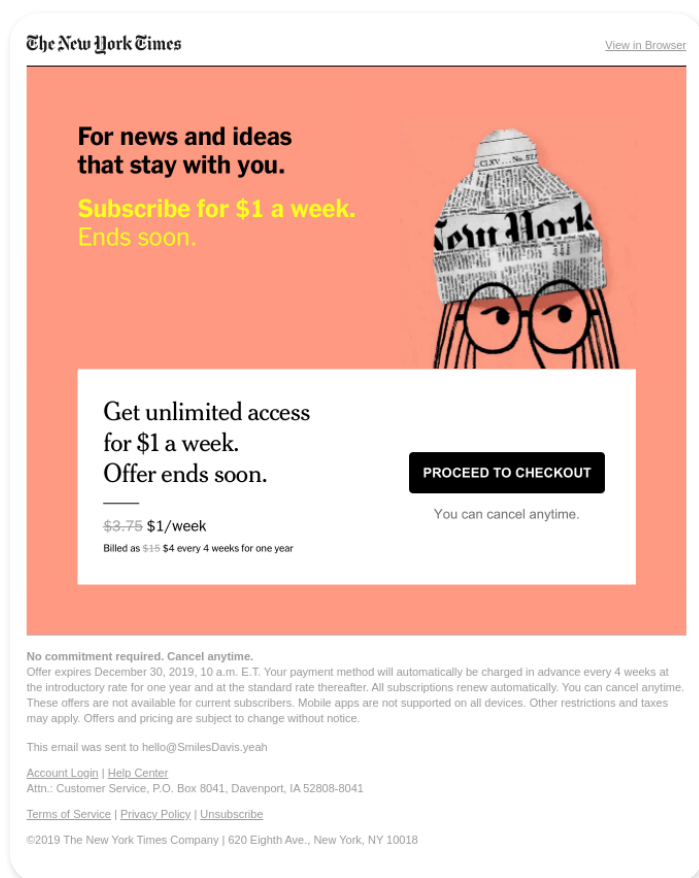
The New York Times

View in Browser

For news and ideas that stay with you.

Subscribe for $1 a week.
Ends soon.

CLXV.

New York

Get unlimited access for $1 a week.
Offer ends soon.

~~$3.75~~ $1/week

Billed as ~~$15~~ $4 every 4 weeks for one year

PROCEED TO CHECKOUT

You can cancel anytime.

No commitment required. Cancel anytime.
Offer expires December 30, 2019, 10 a.m. E.T. Your payment method will automatically be charged in advance every 4 weeks at the introductory rate for one year and at the standard rate thereafter. All subscriptions renew automatically. You can cancel anytime. These offers are not available for current subscribers. Mobile apps are not supported on all devices. Other restrictions and taxes may apply. Offers and pricing are subject to change without notice.

This email was sent to hello@SmilesDavis.yeah

Account Login | Help Center
Attn.: Customer Service, P.O. Box 8041, Davenport, IA 52808-8041

Terms of Service | Privacy Policy | Unsubscribe

©2019 The New York Times Company | 620 Eighth Ave., New York, NY 10018